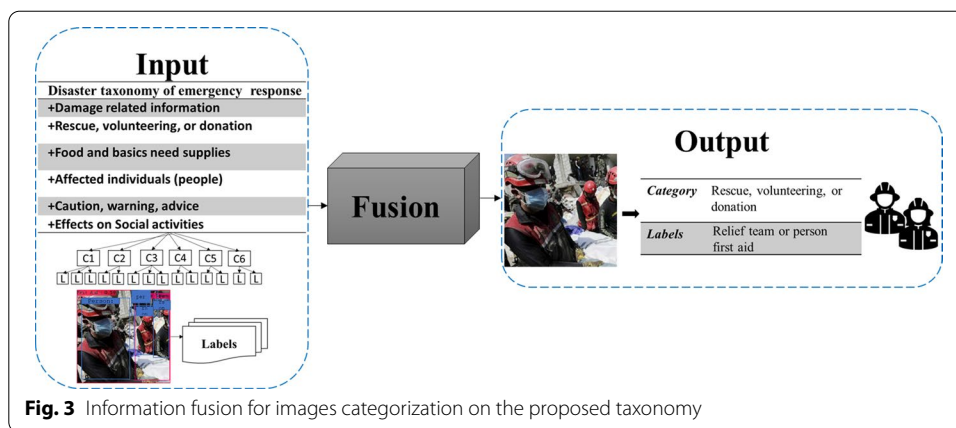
Input

Disaster taxonomy of emergency response
+Damage related information
+Rescue, volunteering, or donation
+Food and basics need supplies
+Affected individuals (people)
+Caution, warning, advice
+Effects on Social activities

C1 C2 C3 C4 C5 C6
L L L L L L L L L L L L

Labels

Fusion

Output

| Category | Rescue, volunteering, or donation |
|---|---|
| Labels | Relief team or person first aid |

Fig. 3 Information fusion for images categorization on the proposed taxonomy